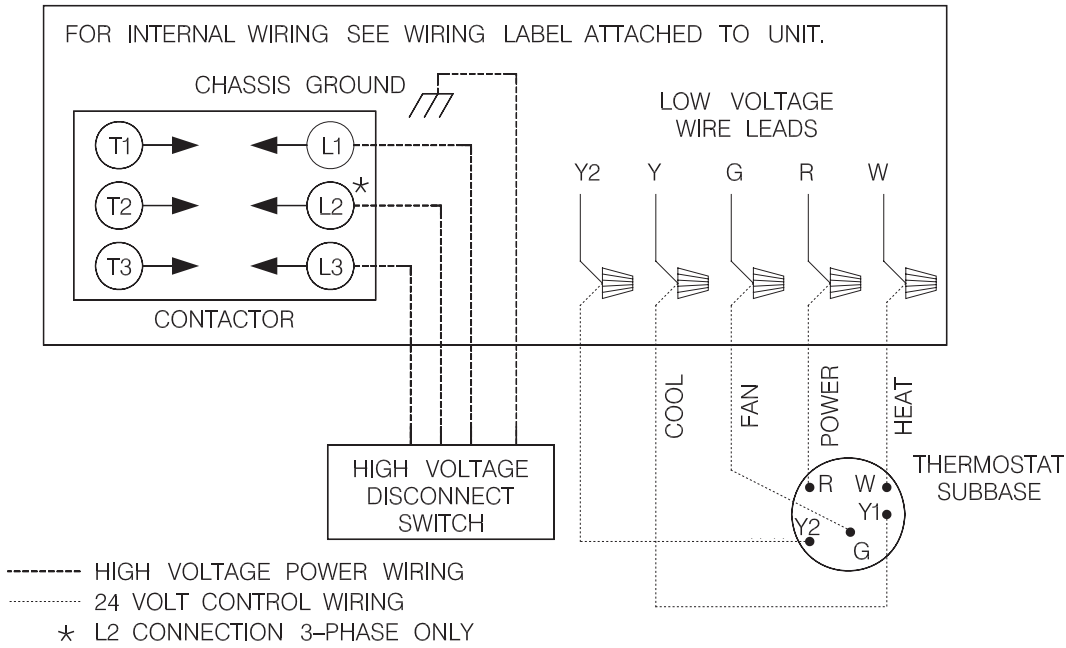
FOR INTERNAL WIRING SEE WIRING LABEL ATTACHED TO UNIT.

CHASSIS GROUND

LOW VOLTAGE WIRE LEADS

T1 L1
T2 L2 *
T3 L3

CONTACTOR

Y2 Y G R W

COOL FAN POWER HEAT

HIGH VOLTAGE DISCONNECT SWITCH

THERMOSTAT SUBBASE

R W Y1 Y2 G

HIGH VOLTAGE POWER WIRING
24 VOLT CONTROL WIRING
* L2 CONNECTION 3–PHASE ONLY